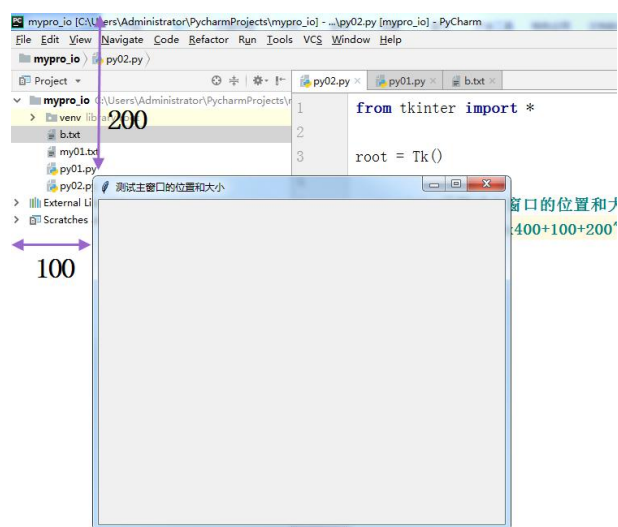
mypro_io [C:\Users\Administrator\PycharmProjects\mypro_io] - ...\py02.py [mypro_io] - PyCharm

File Edit View Navigate Code Refactor Run Tools VCS Window Help

mypro_io 〉 py02.py 〉

Project

mypro_io C:\Users\Administrator\PycharmProjects\m

venv libra

b.txt

my01.txt

py01.py

py02.py

External Li

Scratches

py02.py × py01.py × b.txt ×

1 from tkinter import *
2
3 root = Tk()

窗口的位置和大

x400+100+200"

200

100

测试主窗口的位置和大小